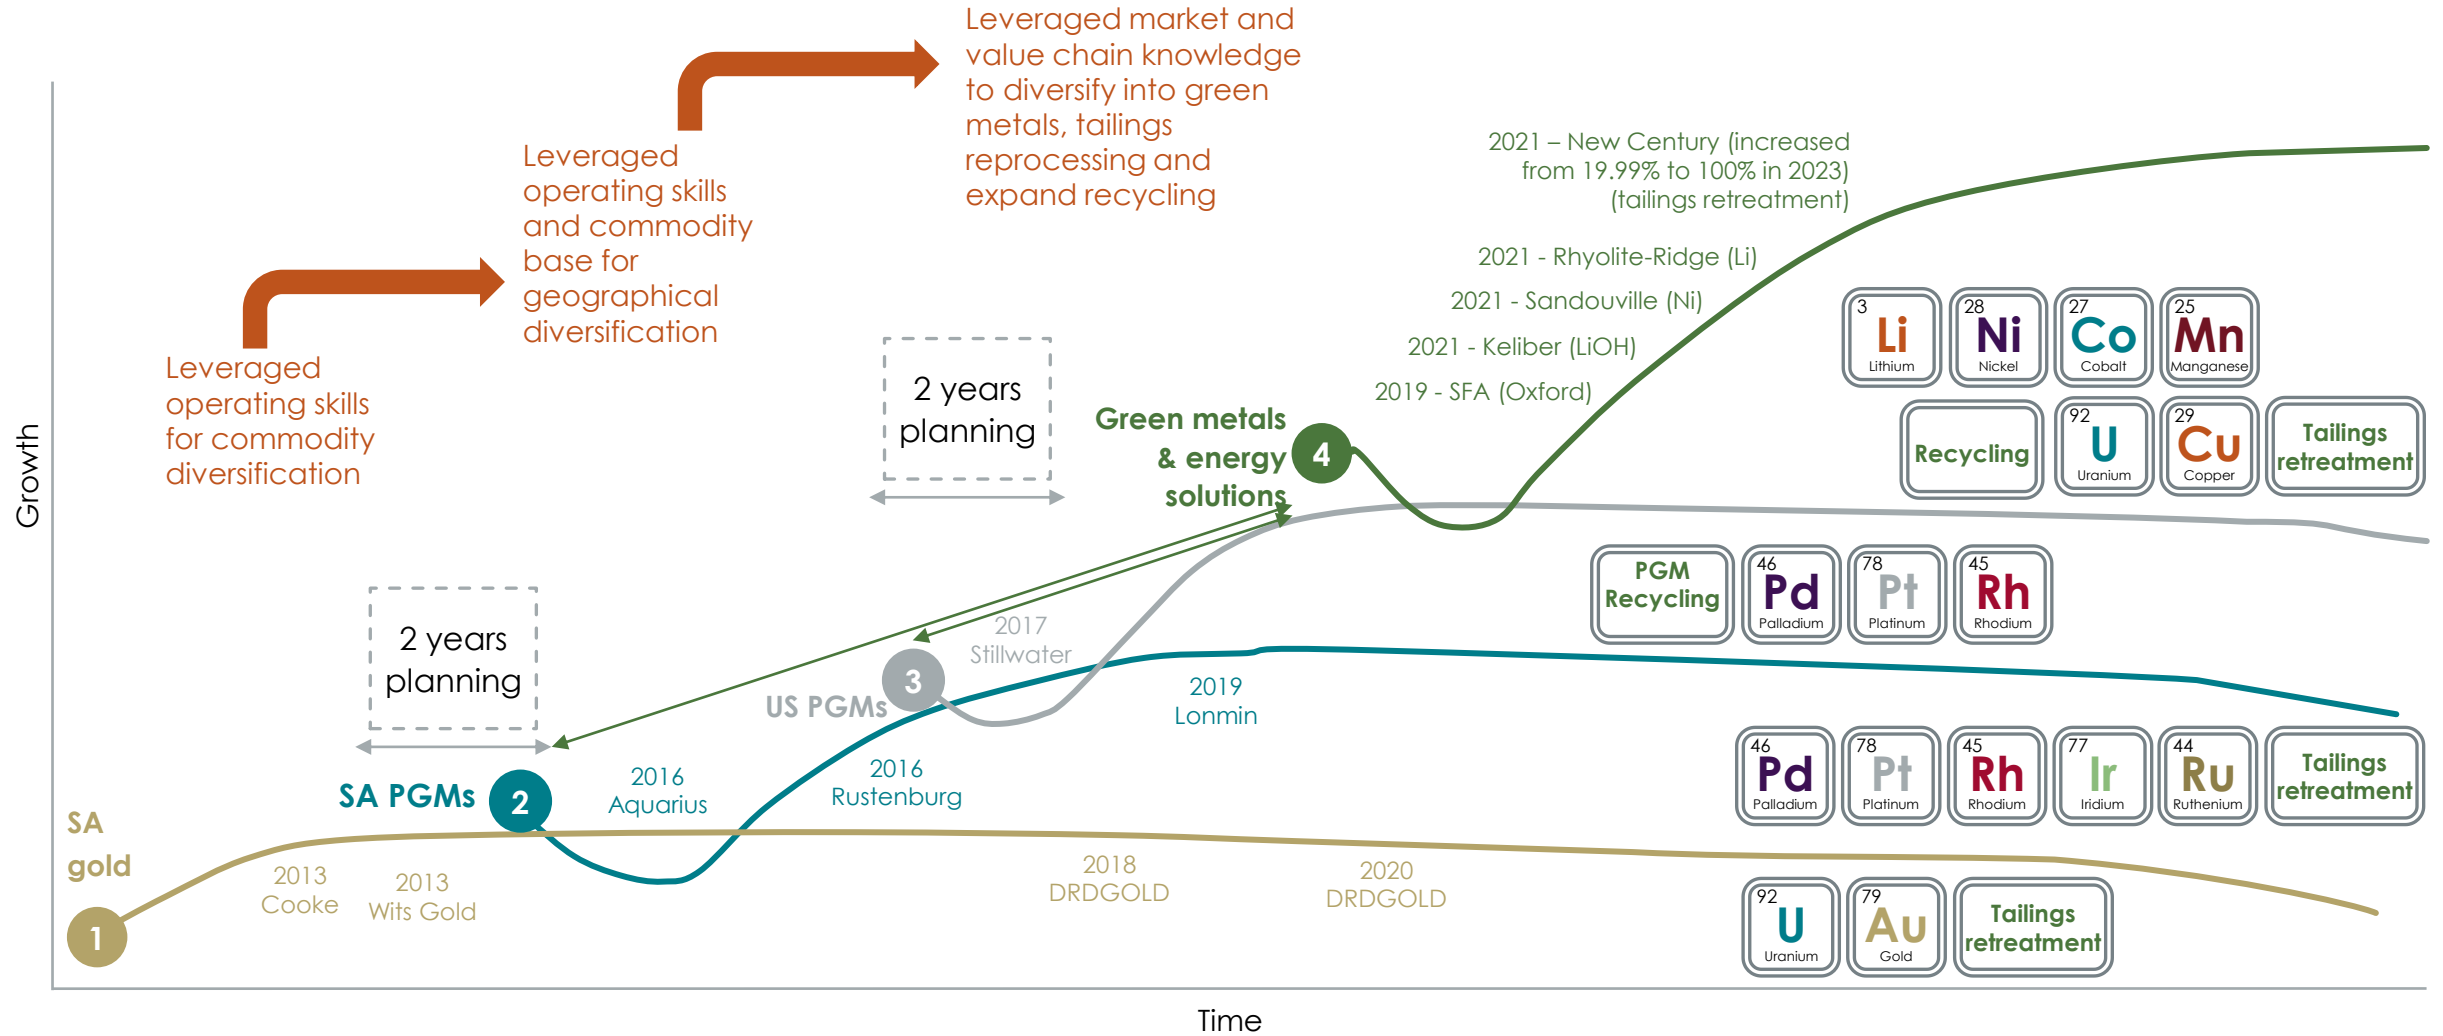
Leveraged market and value chain knowledge to diversify into green metals, tailings reprocessing and expand recycling

Leveraged operating skills and commodity base for geographical diversification

Leveraged operating skills for commodity diversification

Growth

2021 – New Century (increased from 19.99% to 100% in 2023) (tailings retreatment)

2021 - Rhyolite-Ridge (Li)

2021 - Sandouville (Ni)

2021 - Keliber (LiOH)

2019 - SFA (Oxford)

3 Li Lithium
28 Ni Nickel
27 Co Cobalt
25 Mn Manganese

Recycling
92 U Uranium
29 Cu Copper
Tailings retreatment

2 years planning

Green metals & energy solutions 4

PGM Recycling
46 Pd Palladium
78 Pt Platinum
45 Rh Rhodium

2017 Stillwater

US PGMs 3

2 years planning

2019 Lonmin

SA PGMs 2

2016 Aquarius

2016 Rustenburg

46 Pd Palladium
78 Pt Platinum
45 Rh Rhodium
77 Ir Iridium
44 Ru Ruthenium
Tailings retreatment

SA gold

2013 Cooke

2013 Wits Gold

2018 DRDGOLD

2020 DRDGOLD

1

92 U Uranium
79 Au Gold
Tailings retreatment

Time